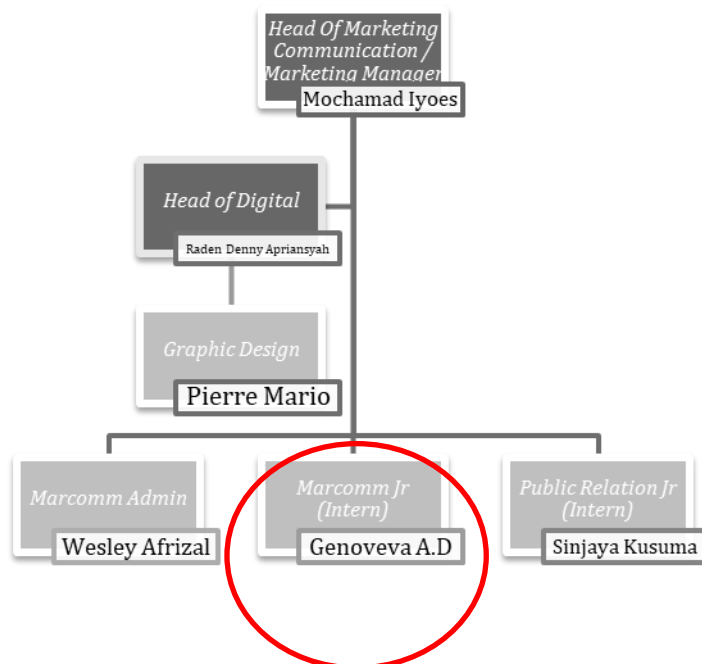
Head Of Marketing Communication / Marketing Manager
Mochamad Iyoes

Head of Digital
Raden Denny Apriansyah

Graphic Design
Pierre Mario

Marcomm Admin
Wesley Afrizal

Marcomm Jr (Intern)
Genoveva A.D

Public Relation Jr (Intern)
Sinjaya Kusuma